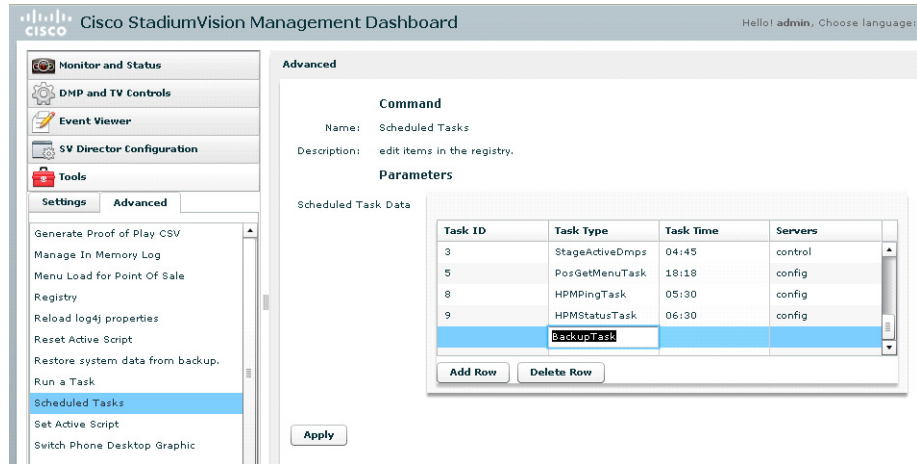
cisco Cisco StadiumVision Management Dashboard

Hello! admin, Choose language:

Monitor and Status

DMP and TV Controls

Event Viewer

SV Director Configuration

Tools

Settings Advanced

Generate Proof of Play CSV
Manage In Memory Log
Menu Load for Point Of Sale
Registry
Reload log4j properties
Reset Active Script
Restore system data from backup.
Run a Task
Scheduled Tasks
Set Active Script
Switch Phone Desktop Graphic

Advanced

Command

Name: Scheduled Tasks

Description: edit items in the registry.

Parameters

Scheduled Task Data

| Task ID | Task Type | Task Time | Servers |
|---|---|---|---|
| 3 | StageActiveDmps | 04:45 | control |
| 5 | PosGetMenuTask | 18:18 | config |
| 8 | HPMPingTask | 05:30 | config |
| 9 | HPMStatusTask | 06:30 | config |
| | BackupTask | | |

Add Row Delete Row

Apply